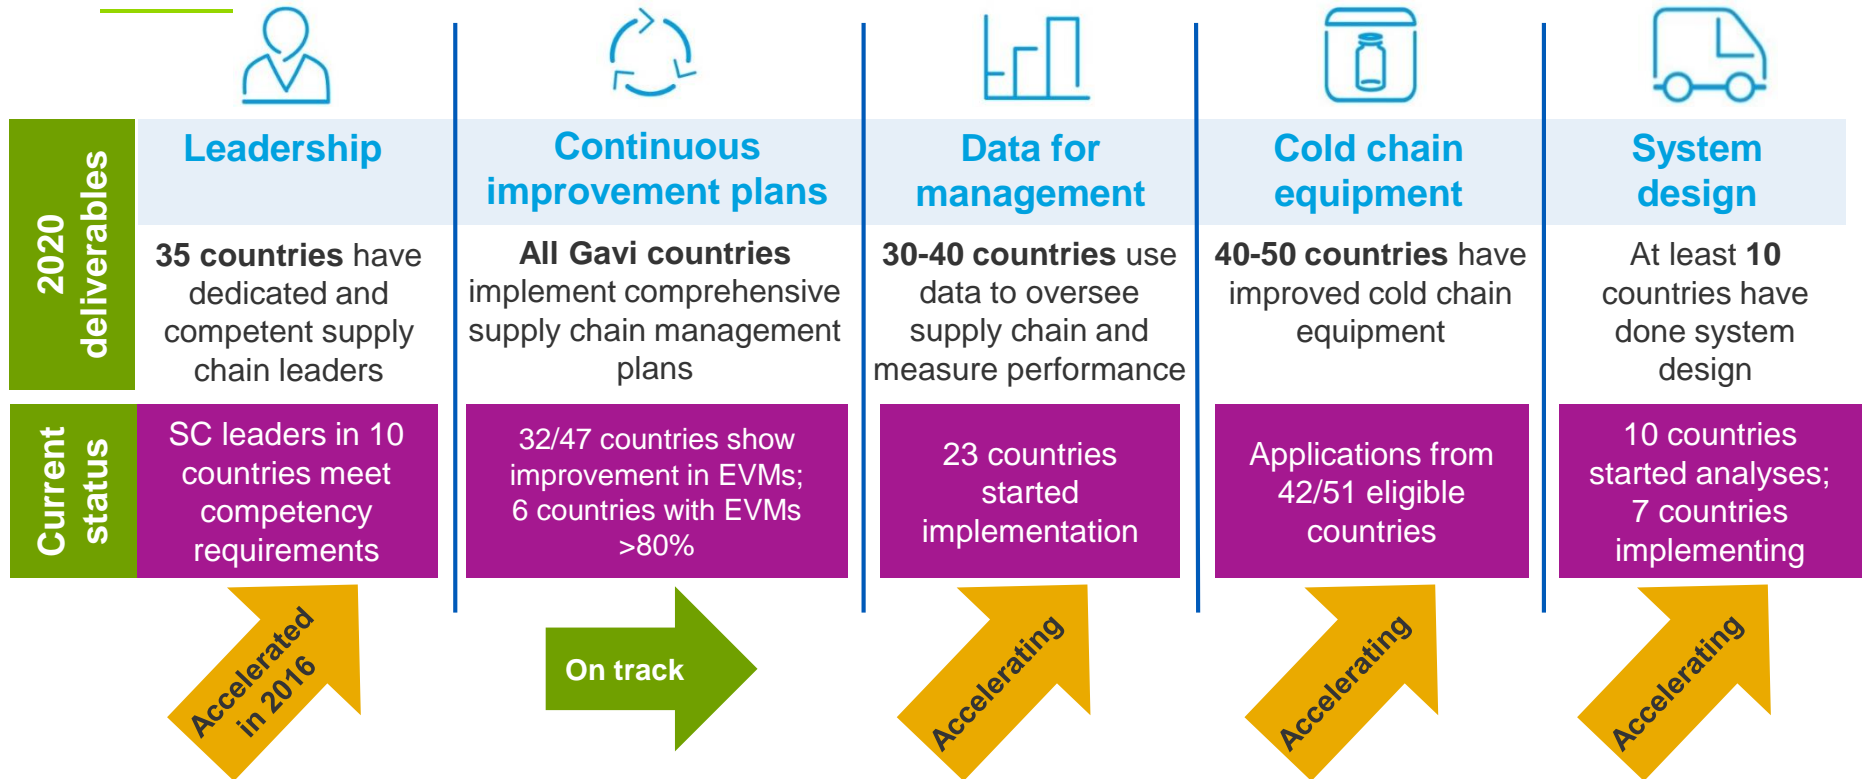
2020 deliverables

Current status

| | Leadership | Continuous improvement plans | Data for management | Cold chain equipment | System design |
|---|---|---|---|---|---|
| 2020 deliverables | 35 countries have dedicated and competent supply chain leaders | All Gavi countries implement comprehensive supply chain management plans | 30-40 countries use data to oversee supply chain and measure performance | 40-50 countries have improved cold chain equipment | At least 10 countries have done system design |
| Current status | SC leaders in 10 countries meet competency requirements | 32/47 countries show improvement in EVMs; 6 countries with EVMs >80% | 23 countries started implementation | Applications from 42/51 eligible countries | 10 countries started analyses; 7 countries implementing |
| | Accelerated in 2016 | On track | Accelerating | Accelerating | Accelerating |